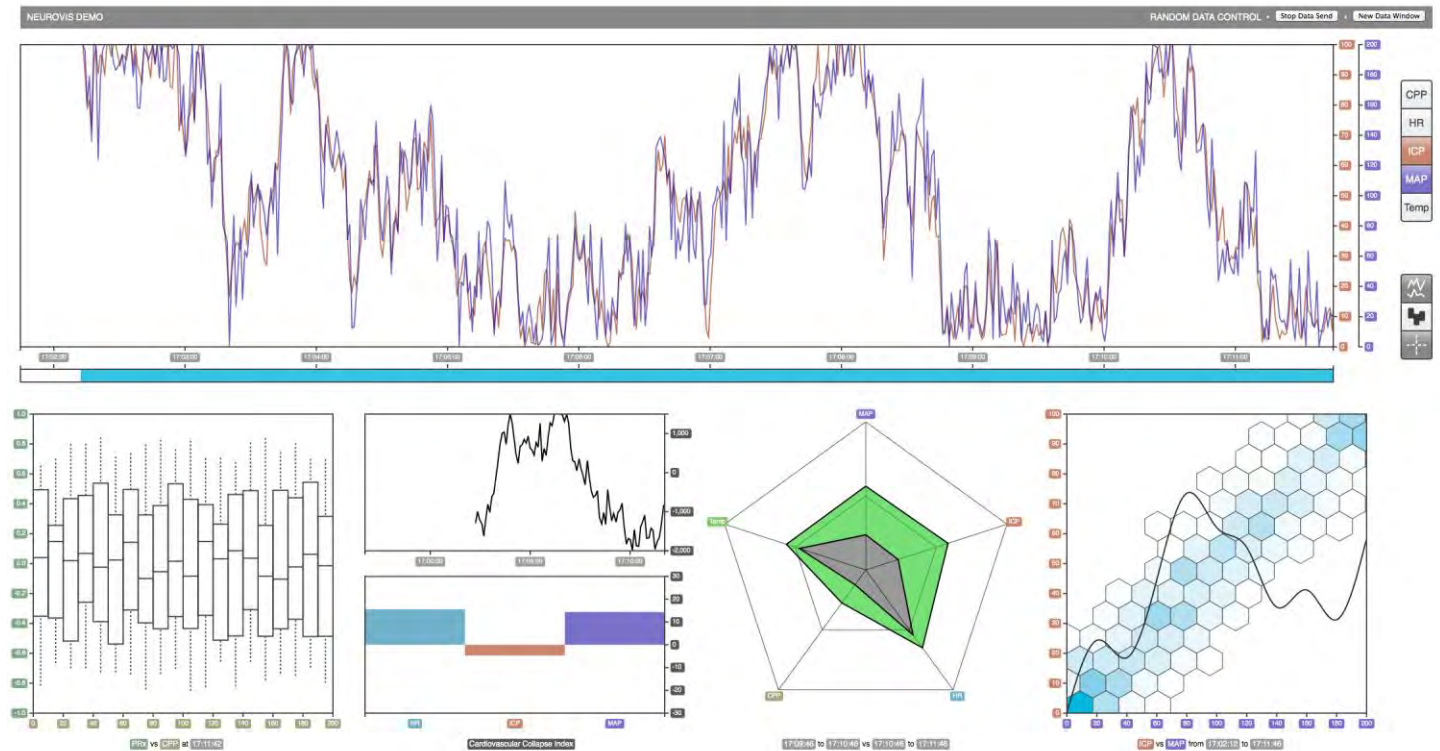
NEUROVIS DEMO

RANDOM DATA CONTROL • Stop Data Send • New Data Window

100 90 80 70 60 50 40 30 20 10 0

200 180 160 140 120 100 80 60 40 20 0

CPP
HR
ICP
MAP
Temp

17:02:00 17:03:00 17:04:00 17:05:00 17:06:00 17:07:00 17:08:00 17:09:00 17:10:00 17:11:00

1.0 0.8 0.6 0.4 0.2 0.0 -0.2 -0.4 -0.6 -0.8 -1.0

0 20 40 60 80 100 120 140 160 180 200

PRx vs CPP at 17:11:42

1,000 0 -1,000 -2,000

17:02:00 17:06:00 17:10:00

30 20 10 0 -10 -20 -30

HR ICP MAP

Cardiovascular Collapse Index

MAP
Temp
ICP
CPP
HR

17:09:46 to 17:10:46 vs 17:10:46 to 17:11:46

100 90 80 70 60 50 40 30 20 10 0

0 20 40 60 80 100 120 140 160 180 200

ICP vs MAP from 17:02:12 to 17:11:46